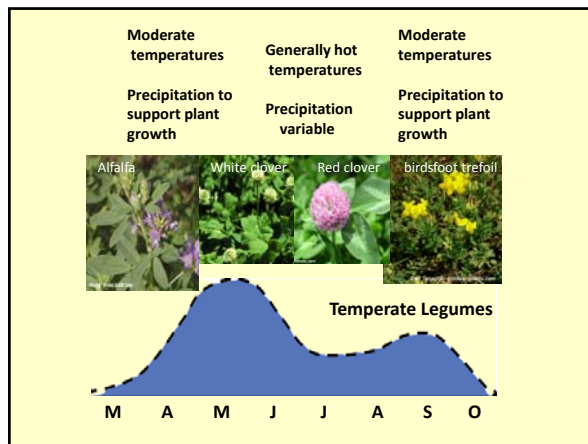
Moderate temperatures

Precipitation to support plant growth

Generally hot temperatures

Precipitation variable

Moderate temperatures

Precipitation to support plant growth

Alfalfa

White clover

Red clover

birdsfoot trefoil

Temperate Legumes

M A M J J A S O